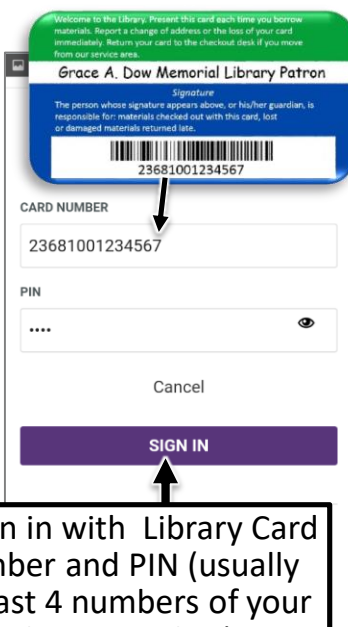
Welcome to the Library. Present this card each time you borrow materials. Report a change of address or the loss of your card immediately. Return your card to the checkout desk if you move from our service area.

Grace A. Dow Memorial Library Patron

Signature

The person whose signature appears above, or his/her guardian, is responsible for: materials checked out with this card, lost or damaged materials returned late.

23681001234567

CARD NUMBER

23681001234567

PIN

····

Cancel

SIGN IN

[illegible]n in with Library Card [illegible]ber and PIN (usually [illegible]ast 4 numbers of your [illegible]